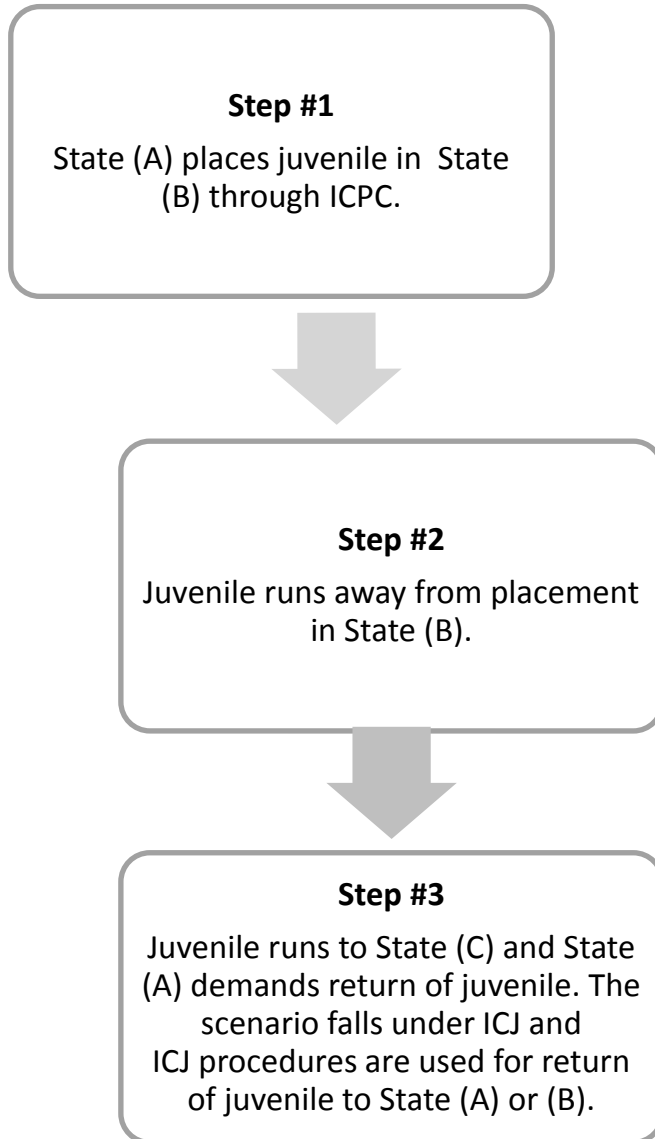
Step #1

State (A) places juvenile in State (B) through ICPC.

Step #2

Juvenile runs away from placement in State (B).

Step #3

Juvenile runs to State (C) and State (A) demands return of juvenile. The scenario falls under ICJ and ICJ procedures are used for return of juvenile to State (A) or (B).